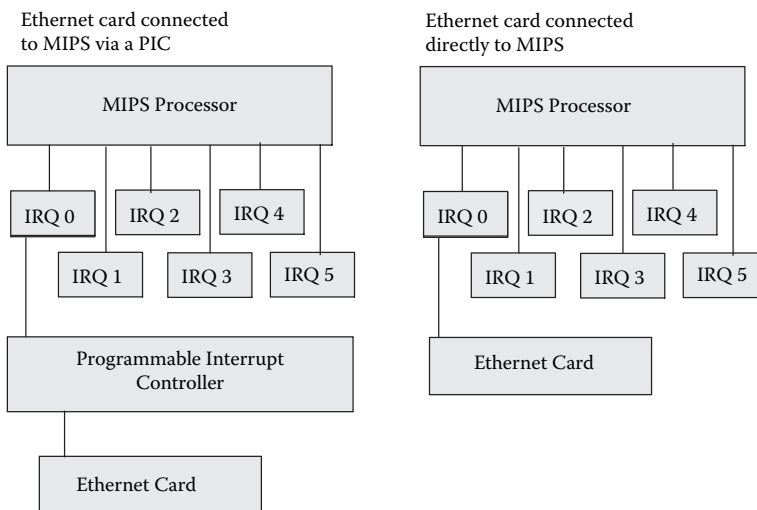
Ethernet card connected to MIPS via a PIC

MIPS Processor

IRQ 0

IRQ 2

IRQ 4

IRQ 1

IRQ 3

IRQ 5

Programmable Interrupt Controller

Ethernet Card

Ethernet card connected directly to MIPS

MIPS Processor

IRQ 0

IRQ 2

IRQ 4

IRQ 1

IRQ 3

IRQ 5

Ethernet Card